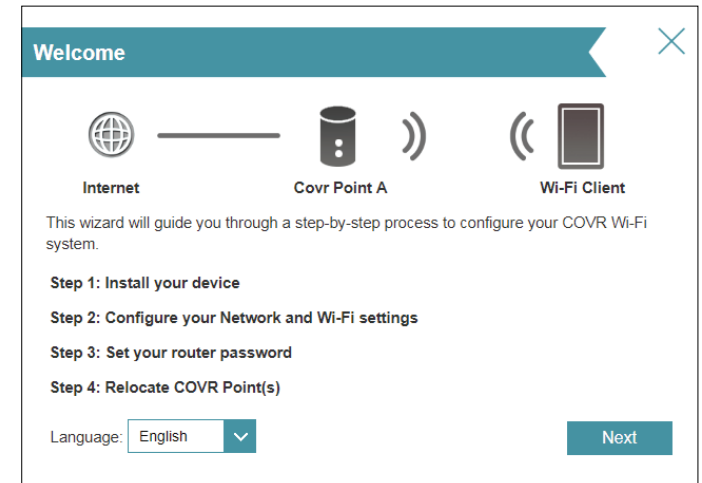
Welcome

Internet

Covr Point A

Wi-Fi Client

This wizard will guide you through a step-by-step process to configure your COVR Wi-Fi system.

Step 1: Install your device

Step 2: Configure your Network and Wi-Fi settings

Step 3: Set your router password

Step 4: Relocate COVR Point(s)

Language: English

Next